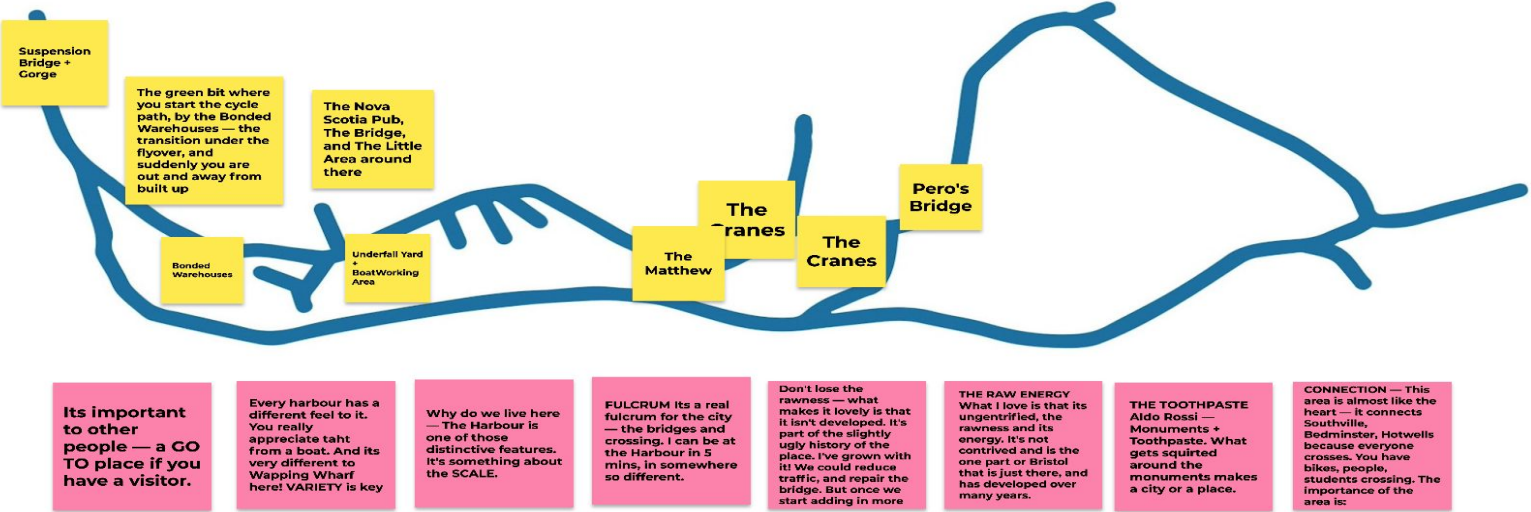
Suspension Bridge + Gorge

The green bit where you start the cycle path, by the Bonded Warehouses — the transition under the flyover, and suddenly you are out and away from built up

The Nova Scotia Pub, The Bridge, and The Little Area around there

Bonded Warehouses

Underfall Yard + BoatWorking Area

The Matthew

The Cranes

The Cranes

Pero's Bridge

Its important to other people — a GO TO place if you have a visitor.

Every harbour has a different feel to it. You really appreciate taht from a boat. And its very different to Wapping Wharf here! VARIETY is key

Why do we live here — The Harbour is one of those distinctive features. It's something about the SCALE.

FULCRUM Its a real fulcrum for the city — the bridges and crossing. I can be at the Harbour in 5 mins, in somewhere so different.

Don't lose the rawness — what makes it lovely is that it isn't developed. It's part of the slightly ugly history of the place. I've grown with it! We could reduce traffic, and repair the bridge. But once we start adding in more

THE RAW ENERGY What I love is that its ungentrified, the rawness and its energy. It's not contrived and is the one part or Bristol that is just there, and has developed over many years.

THE TOOTHPASTE Aldo Rossi — Monuments + Toothpaste. What gets squirted around the monuments makes a city or a place.

CONNECTION — This area is almost like the heart — it connects Southville, Bedminster, Hotwells because everyone crosses. You have bikes, people, students crossing. The importance of the area is: